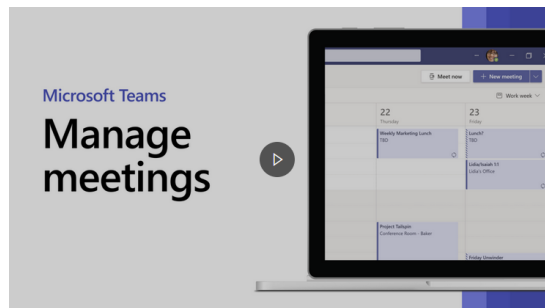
Microsoft Teams
Manage meetings

Meet now
+ New meeting
Work week
22
Thursday
23
Friday
Weekly Marketing Lunch
TBD
Lunch?
TBD
Lidia/Isaiah 1:1
Lidia's Office
Project Tailspin
Conference Room - Baker
Friday Unwinder